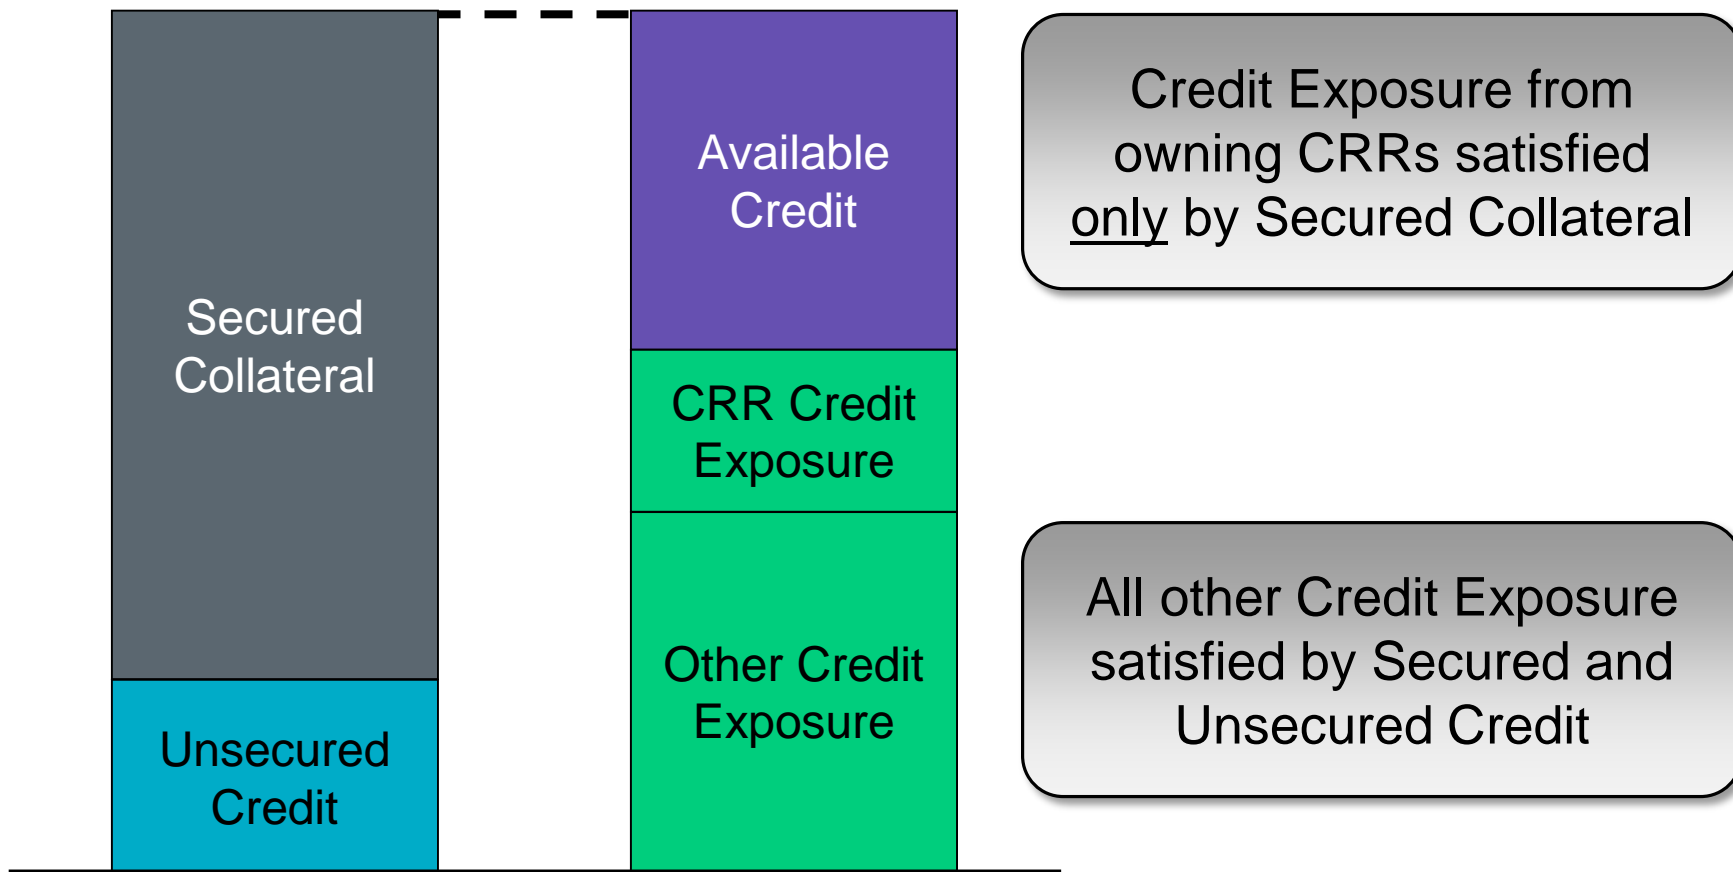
Secured Collateral

Unsecured Credit

Available Credit

CRR Credit Exposure

Other Credit Exposure

Credit Exposure from owning CRRs satisfied only by Secured Collateral

All other Credit Exposure satisfied by Secured and Unsecured Credit